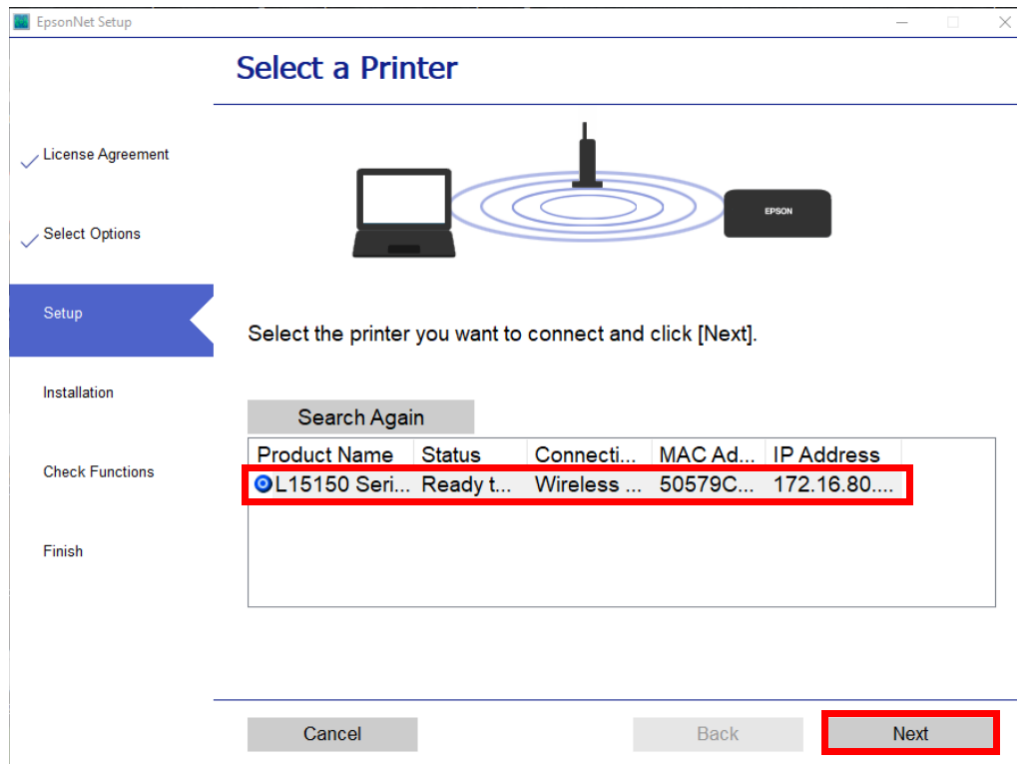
EpsonNet Setup

Select a Printer

License Agreement

Select Options

Setup

Installation

Check Functions

Finish

EPSON

Select the printer you want to connect and click [Next].

Search Again

| Product Name | Status | Connecti... | MAC Ad... | IP Address |
|---|---|---|---|---|
| L15150 Seri... | Ready t... | Wireless ... | 50579C... | 172.16.80.... |

Cancel

Back

Next